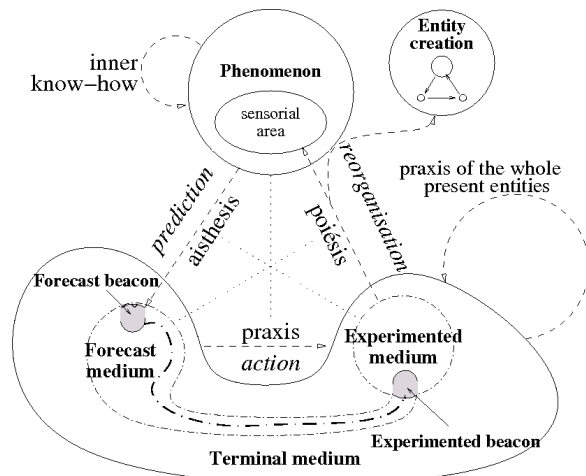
inner know–how

Phenomenon

sensorial area

Entity creation

prediction

aisthesis

poïesis

reorganisation

praxis of the whole present entities

Forecast beacon

Forecast medium

praxis

action

Experimented medium

Experimented beacon

Terminal medium